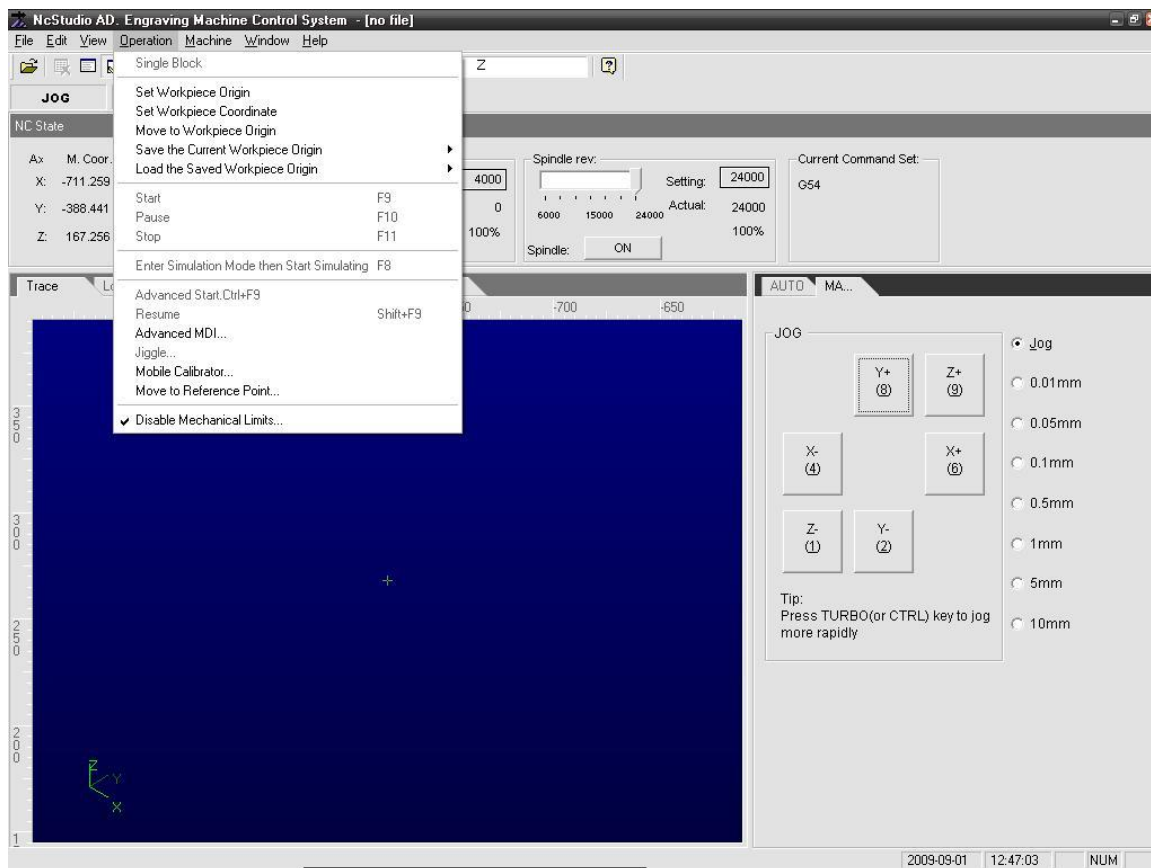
NcStudio AD. Engraving Machine Control System - [no file]

File Edit View Operation Machine Window Help

Z

JOG

NC State

Ax M. Coor.
X: -711.259
Y: -388.441
Z: 167.256

Single Block

Set Workpiece Origin
Set Workpiece Coordinate
Move to Workpiece Origin
Save the Current Workpiece Origin
Load the Saved Workpiece Origin

Start F9
Pause F10
Stop F11

Enter Simulation Mode then Start Simulating F8

Advanced Start.Ctrl+F9
Resume Shift+F9
Advanced MDI...
Jiggle...
Mobile Calibrator...
Move to Reference Point...

✔ Disable Mechanical Limits...

4000
0
100%

Spindle rev:
6000 15000 24000
Setting: 24000
Actual: 24000
100%
Spindle: ON

Current Command Set:
G54

Trace Lo

-700 -650

350

300

250

200

1

AUTO MA...

JOG

Y+
(8)

Z+
(9)

X-
(4)

X+
(6)

Z-
(1)

Y-
(2)

Tip:
Press TURBO(or CTRL) key to jog more rapidly

Jog
0.01mm
0.05mm
0.1mm
0.5mm
1mm
5mm
10mm

2009-09-01 12:47:03 NUM